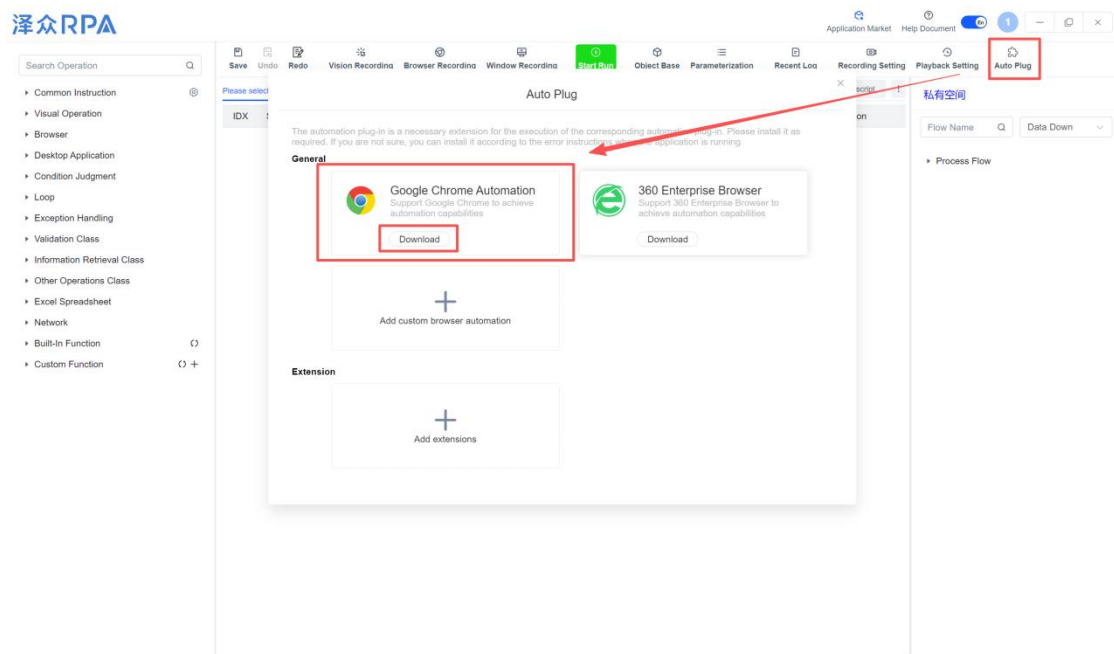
泽众RPA

Application Market Help Document

Save Undo Redo Vision Recording Browser Recording Window Recording Start Run Object Base Parameterization Recent Log Recording Setting Playback Setting Auto Plug

Search Operation

Common Instruction
Visual Operation
Browser
Desktop Application
Condition Judgment
Loop
Exception Handling
Validation Class
Information Retrieval Class
Other Operations Class
Excel Spreadsheet
Network
Built-In Function
Custom Function

Please select

IDX

script

on

Auto Plug

The automation plug-in is a necessary extension for the execution of the corresponding automation plug-in. Please install it as required. If you are not sure, you can install it according to the error instructions when the application is running

General

Google Chrome Automation
Support Google Chrome to achieve automation capabilities
Download

360 Enterprise Browser
Support 360 Enterprise Browser to achieve automation capabilities
Download

Add custom browser automation

Extension

Add extensions

私有空间

Flow Name

Data Down

Process Flow